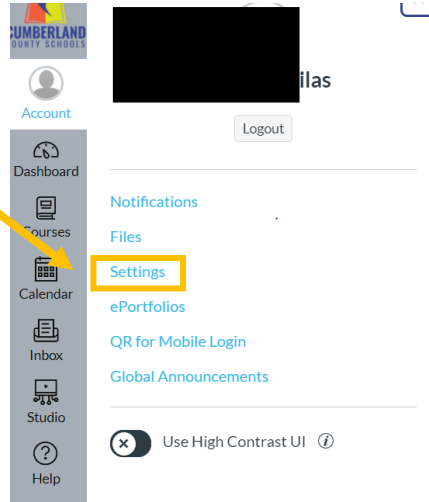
CUMBERLAND COUNTY SCHOOLS

Account

Dashboard

Courses

Calendar

Inbox

Studio

Help

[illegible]ilas

Logout

Notifications

Files

Settings

ePortfolios

QR for Mobile Login

Global Announcements

Use High Contrast UI